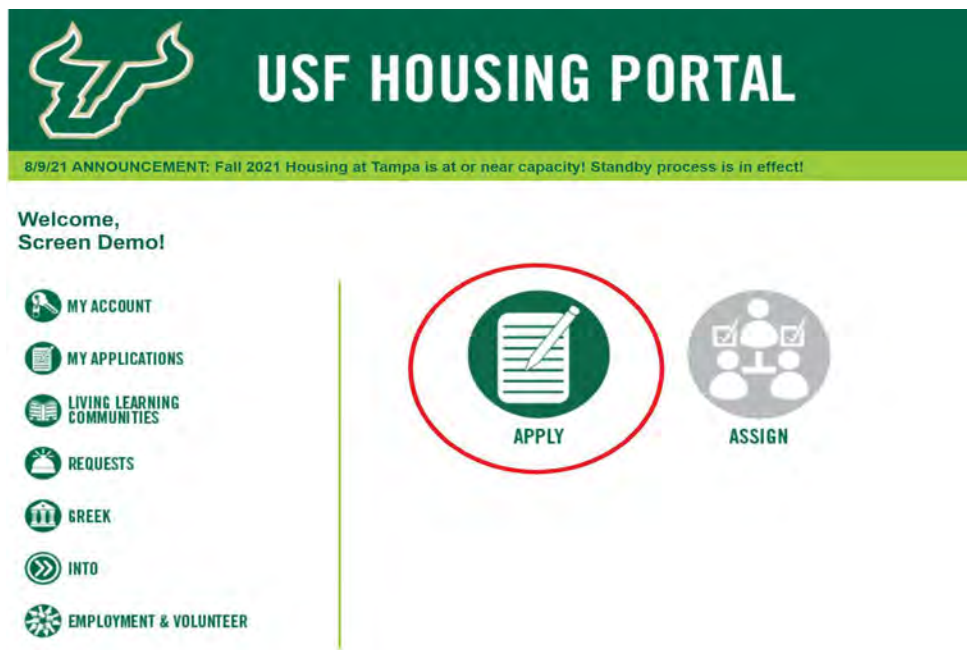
USF HOUSING PORTAL

8/9/21 ANNOUNCEMENT: Fall 2021 Housing at Tampa is at or near capacity! Standby process is in effect!

Welcome,
Screen Demo!

MY ACCOUNT

MY APPLICATIONS

LIVING LEARNING COMMUNITIES

REQUESTS

GREEK

INTO

EMPLOYMENT & VOLUNTEER

APPLY

ASSIGN